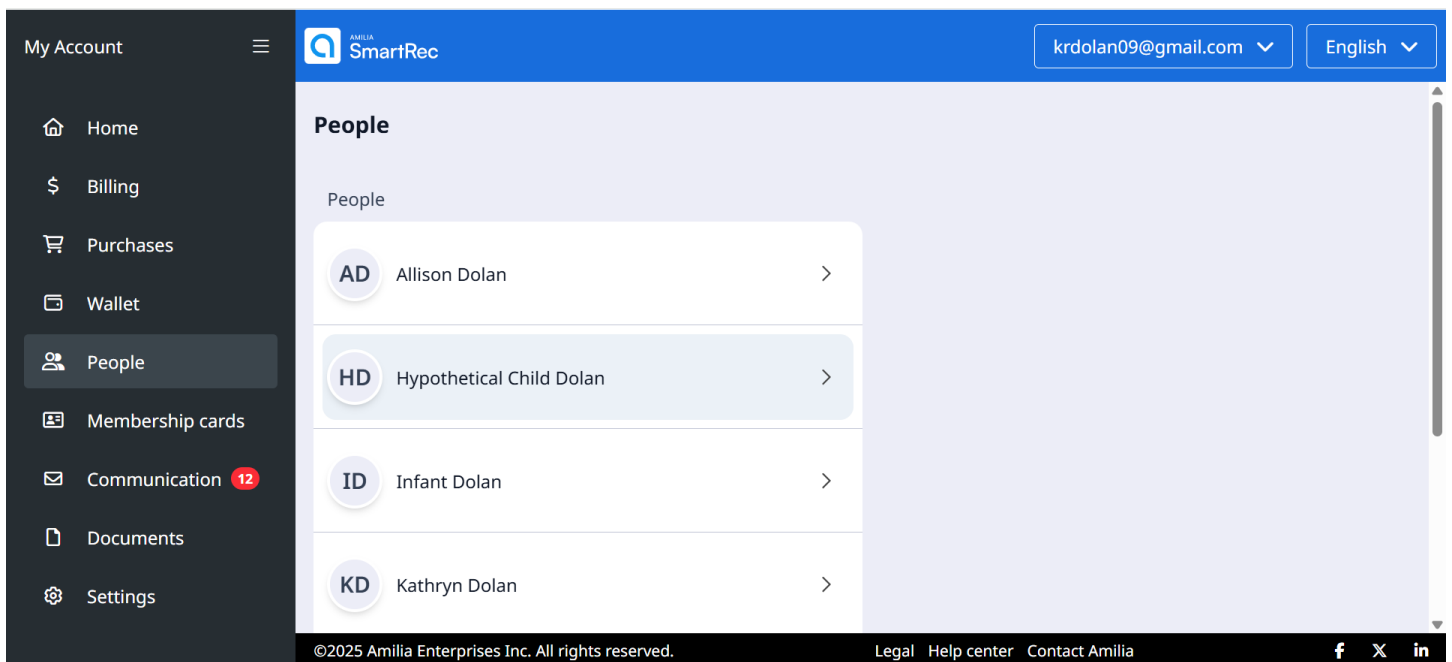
My Account

Home
Billing
Purchases
Wallet
People
Membership cards
Communication 12
Documents
Settings

AMILIA SmartRec

krdolan09@gmail.com

English

People

People

AD Allison Dolan

HD Hypothetical Child Dolan

ID Infant Dolan

KD Kathryn Dolan

©2025 Amilia Enterprises Inc. All rights reserved.

Legal Help center Contact Amilia

in